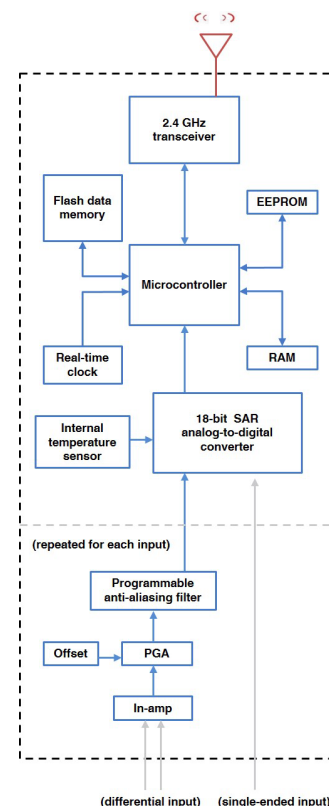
2.4 GHz transceiver

Flash data memory

EEPROM

Microcontroller

Real-time clock

RAM

Internal temperature sensor

18-bit SAR analog-to-digital converter

(repeated for each input)

Programmable anti-aliasing filter

Offset

PGA

In-amp

(differential input)

(single-ended input)